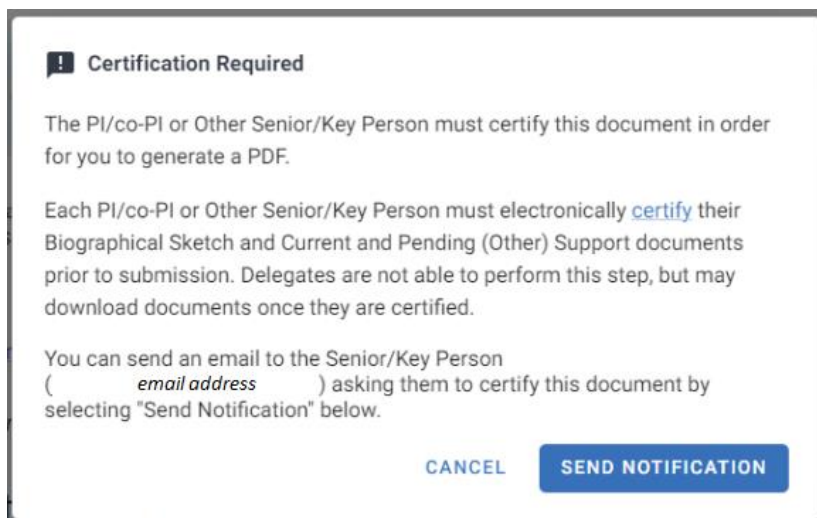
Certification Required

The PI/co-PI or Other Senior/Key Person must certify this document in order for you to generate a PDF.

Each PI/co-PI or Other Senior/Key Person must electronically certify their Biographical Sketch and Current and Pending (Other) Support documents prior to submission. Delegates are not able to perform this step, but may download documents once they are certified.

You can send an email to the Senior/Key Person ( email address ) asking them to certify this document by selecting "Send Notification" below.

CANCEL SEND NOTIFICATION